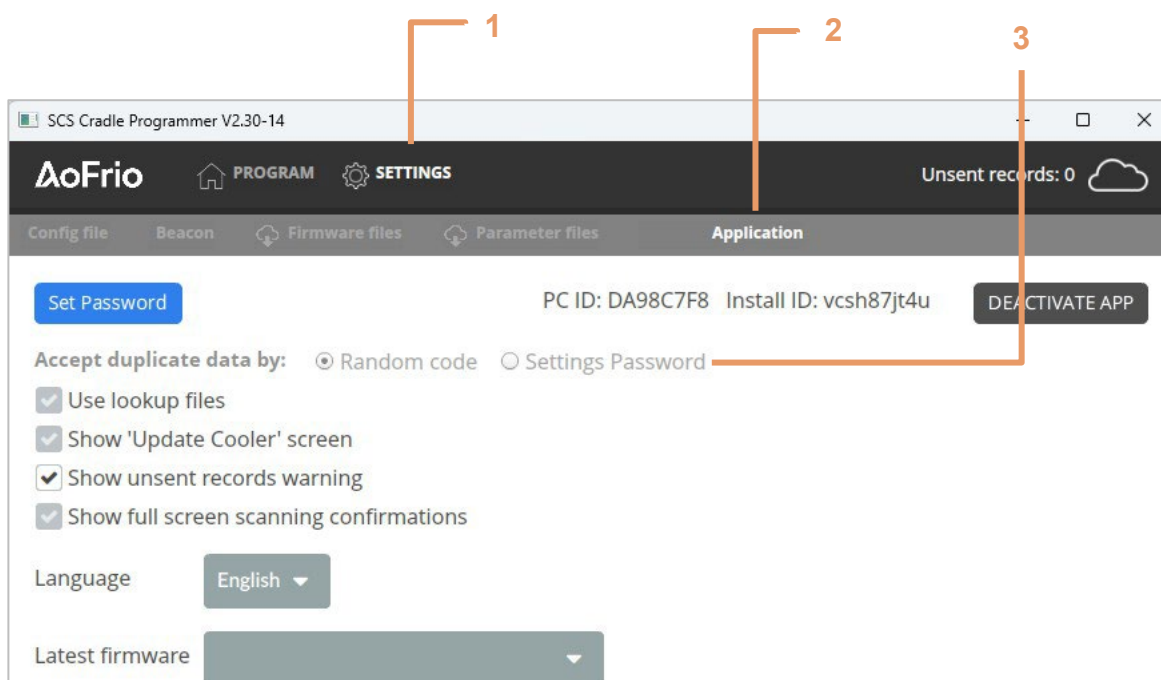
1
2
3

SCS Cradle Programmer V2.30-14

AoFrio PROGRAM SETTINGS Unsent records: 0

Config file Beacon Firmware files Parameter files Application

Set Password PC ID: DA98C7F8 Install ID: vcsh87jt4u DEACTIVATE APP

Accept duplicate data by: Random code Settings Password

Use lookup files

Show 'Update Cooler' screen

Show unsent records warning

Show full screen scanning confirmations

Language English

Latest firmware